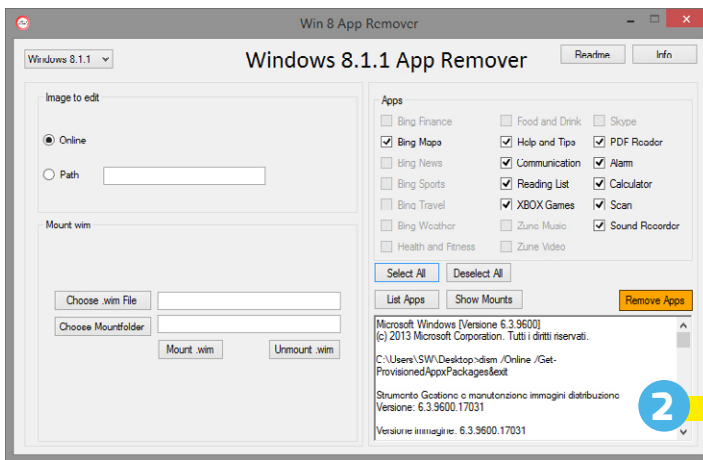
Win 8 App Remover

Windows 8.1.1

Windows 8.1.1 App Remover

Readme

Info

Image to edit

Online

Path

Mount wim

Choose .wim File

Choose Mountfolder

Mount .wim

Unmount .wim

Apps

Bing Finance

Food and Drink

Skype

Bing Maps

Help and Tips

PDF Reader

Bing News

Communication

Alarm

Bing Sports

Reading List

Calculator

Bing Travel

XBOX Games

Scan

Bing Weather

Zune Music

Sound Recorder

Health and Fitness

Zune Video

Select All

Deselect All

List Apps

Show Mounts

Remove Apps

Microsoft Windows [Versione 6.3.9600]
(c) 2013 Microsoft Corporation. Tutti i diritti riservati.

C:\Users\SW\Desktop>dism /Online /Get-ProvisionedAppxPackages&exit

Strumento Gestione e manutenzione immagini distribuzione
Versione: 6.3.9600.17031

Versione immagine: 6.3.9600.17031

2